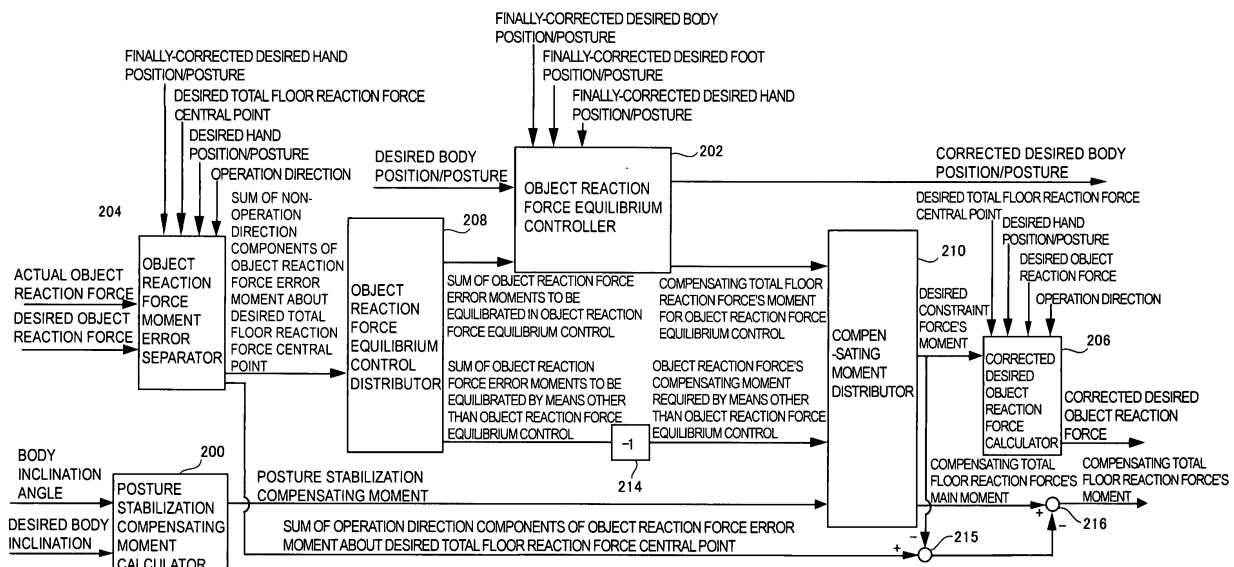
FINALLY-CORRECTED DESIRED BODY POSITION/POSTURE
FINALLY-CORRECTED DESIRED FOOT POSITION/POSTURE
FINALLY-CORRECTED DESIRED HAND POSITION/POSTURE

FINALLY-CORRECTED DESIRED HAND POSITION/POSTURE
DESIRED TOTAL FLOOR REACTION FORCE CENTRAL POINT
DESIRED HAND POSITION/POSTURE
OPERATION DIRECTION

DESIRED BODY POSITION/POSTURE

202
OBJECT REACTION FORCE EQUILIBRIUM CONTROLLER

CORRECTED DESIRED BODY POSITION/POSTURE

204
SUM OF NON-OPERATION DIRECTION COMPONENTS OF OBJECT REACTION FORCE ERROR MOMENT ABOUT DESIRED TOTAL FLOOR REACTION FORCE CENTRAL POINT

208

ACTUAL OBJECT REACTION FORCE
DESIRED OBJECT REACTION FORCE

OBJECT REACTION FORCE MOMENT ERROR SEPARATOR

OBJECT REACTION FORCE EQUILIBRIUM CONTROL DISTRIBUTOR

SUM OF OBJECT REACTION FORCE ERROR MOMENTS TO BE EQUILIBRATED IN OBJECT REACTION FORCE EQUILIBRIUM CONTROL

COMPENSATING TOTAL FLOOR REACTION FORCE'S MOMENT FOR OBJECT REACTION FORCE EQUILIBRIUM CONTROL

SUM OF OBJECT REACTION FORCE ERROR MOMENTS TO BE EQUILIBRATED BY MEANS OTHER THAN OBJECT REACTION FORCE EQUILIBRIUM CONTROL

OBJECT REACTION FORCE'S COMPENSATING MOMENT REQUIRED BY MEANS OTHER THAN OBJECT REACTION FORCE EQUILIBRIUM CONTROL

-1
214

210
COMPEN-SATING MOMENT DISTRIBUTOR

DESIRED TOTAL FLOOR REACTION FORCE CENTRAL POINT
DESIRED HAND POSITION/POSTURE
DESIRED OBJECT REACTION FORCE
OPERATION DIRECTION

DESIRED CONSTRAINT FORCE'S MOMENT

206
CORRECTED DESIRED OBJECT REACTION FORCE CALCULATOR

CORRECTED DESIRED OBJECT REACTION FORCE

BODY INCLINATION ANGLE
200
POSTURE STABILIZATION COMPENSATING MOMENT CALCULATOR
DESIRED BODY INCLINATION

POSTURE STABILIZATION COMPENSATING MOMENT

COMPENSATING TOTAL FLOOR REACTION FORCE'S MAIN MOMENT
COMPENSATING TOTAL FLOOR REACTION FORCE'S MOMENT

SUM OF OPERATION DIRECTION COMPONENTS OF OBJECT REACTION FORCE ERROR MOMENT ABOUT DESIRED TOTAL FLOOR REACTION FORCE CENTRAL POINT

-
+
+
-
215
216